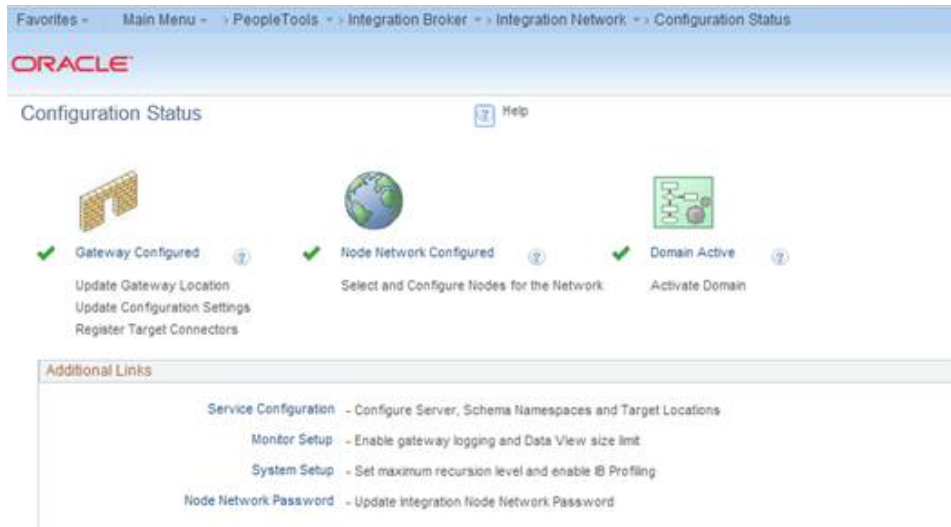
Favorites ▾ Main Menu ▾ › PeopleTools ▾ › Integration Broker ▾ › Integration Network ▾ › Configuration Status

ORACLE

Configuration Status

Help

Gateway Configured

Update Gateway Location
Update Configuration Settings
Register Target Connectors

Node Network Configured

Select and Configure Nodes for the Network

Domain Active

Activate Domain

Additional Links

Service Configuration - Configure Server, Schema Namespaces and Target Locations

Monitor Setup - Enable gateway logging and Data View size limit

System Setup - Set maximum recursion level and enable IB Profiling

Node Network Password - Update Integration Node Network Password